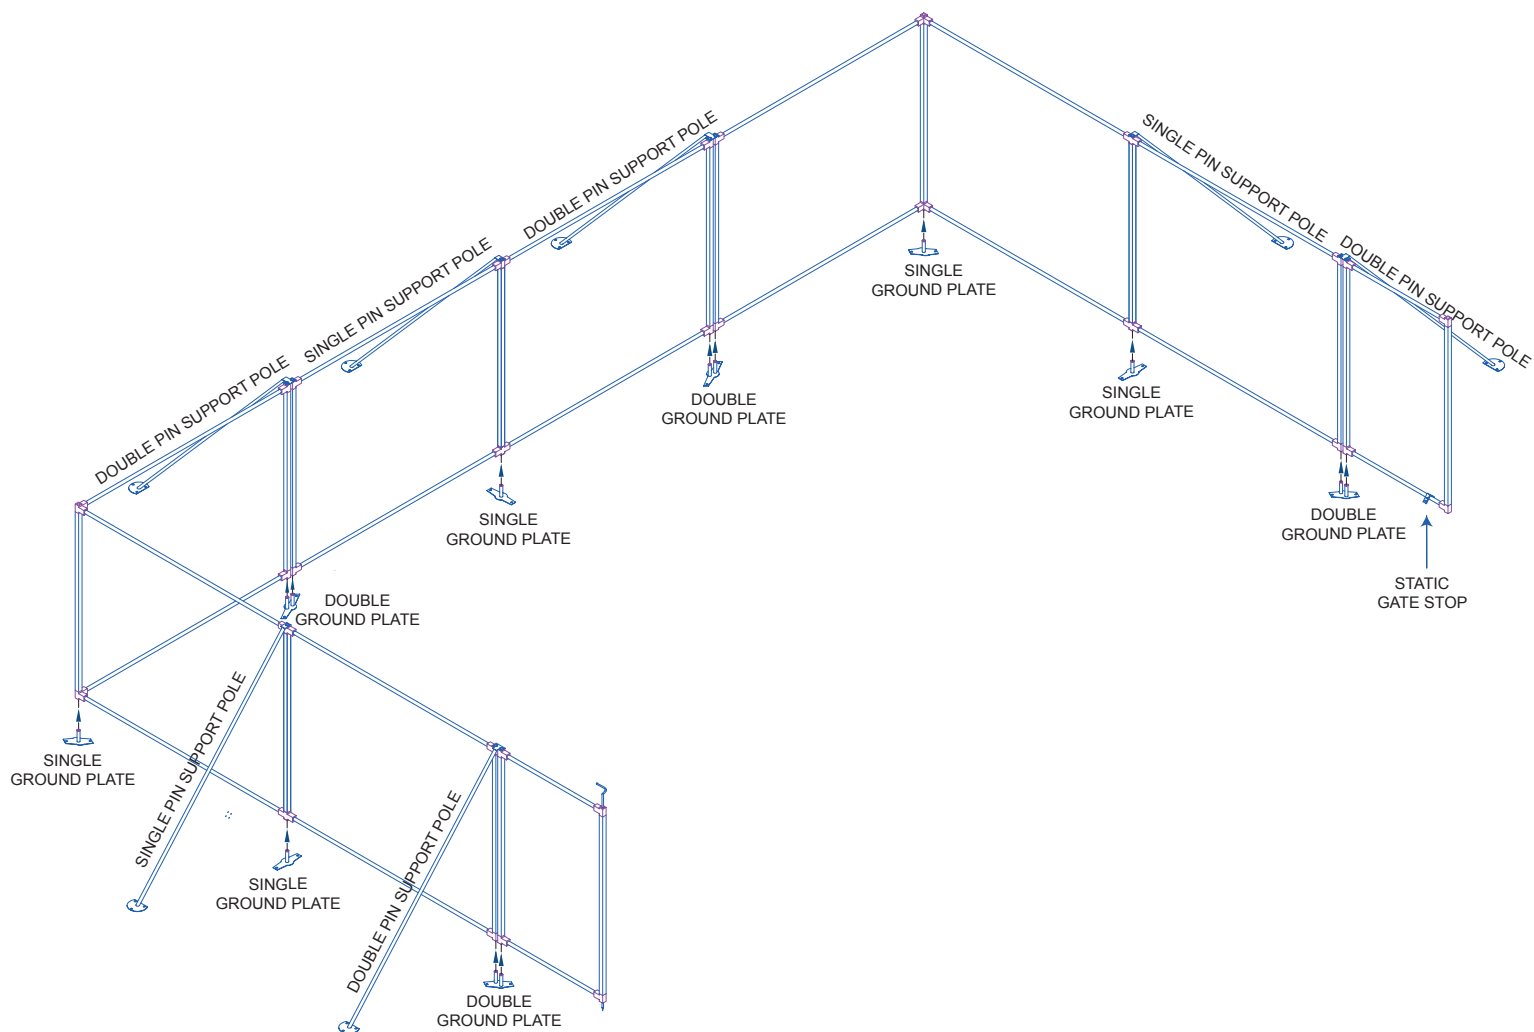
DOUBLE PIN SUPPORT POLE

SINGLE PIN SUPPORT POLE

DOUBLE PIN SUPPORT POLE

SINGLE GROUND PLATE

SINGLE PIN SUPPORT POLE

DOUBLE PIN SUPPORT POLE

DOUBLE GROUND PLATE

SINGLE GROUND PLATE

SINGLE GROUND PLATE

DOUBLE GROUND PLATE

STATIC GATE STOP

DOUBLE GROUND PLATE

SINGLE GROUND PLATE

SINGLE PIN SUPPORT POLE

SINGLE GROUND PLATE

DOUBLE PIN SUPPORT POLE

DOUBLE GROUND PLATE